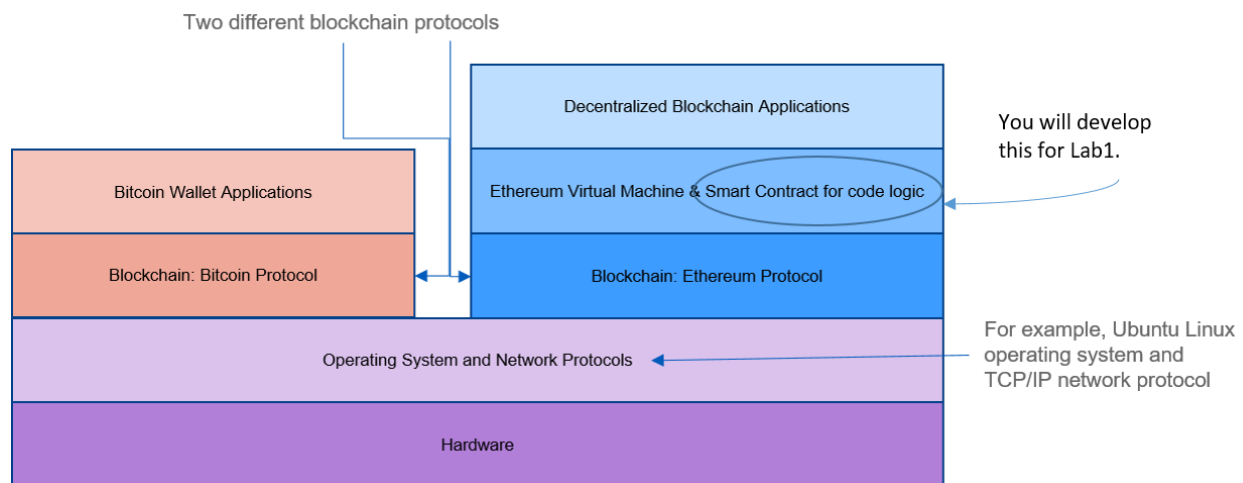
Two different blockchain protocols

Decentralized Blockchain Applications

You will develop this for Lab1.

Bitcoin Wallet Applications

Ethereum Virtual Machine & Smart Contract for code logic

Blockchain: Bitcoin Protocol

Blockchain: Ethereum Protocol

For example, Ubuntu Linux operating system and TCP/IP network protocol

Operating System and Network Protocols

Hardware